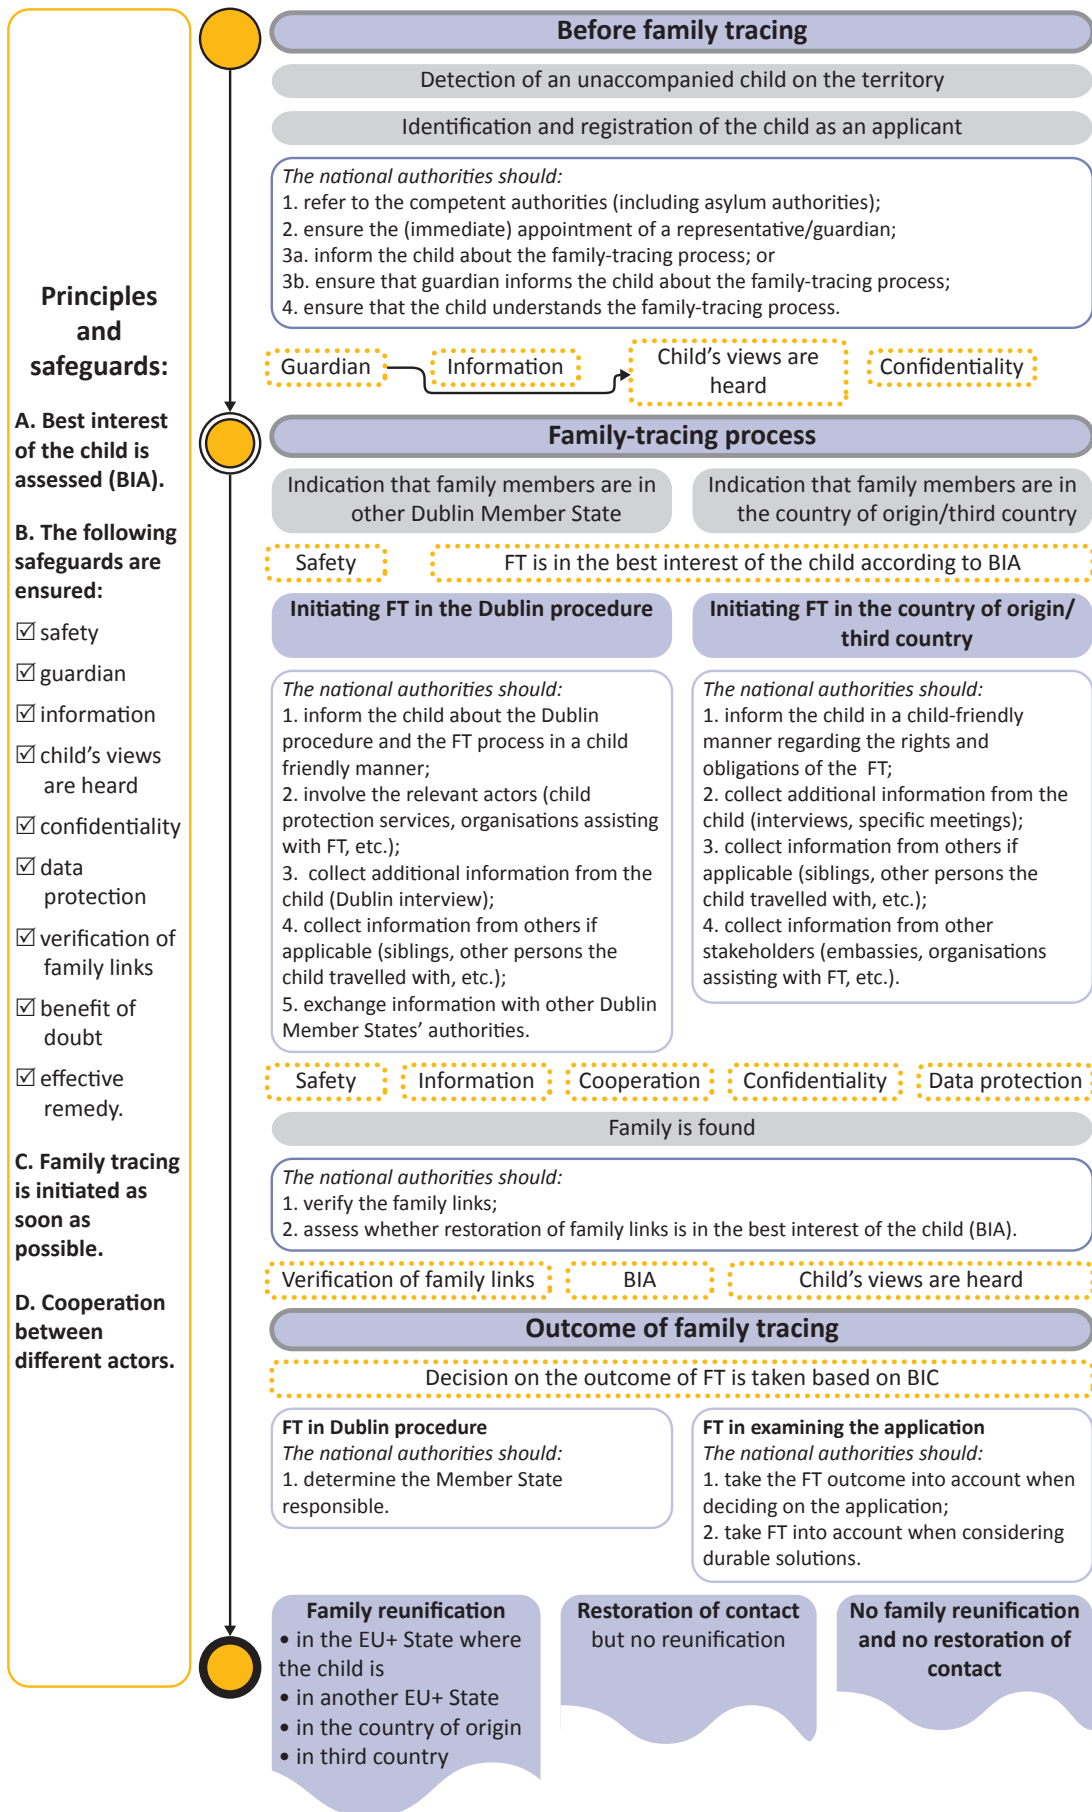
Principles and safeguards:

A. Best interest of the child is assessed (BIA).

B. The following safeguards are ensured:

☑ safety

☑ guardian

☑ information

☑ child's views are heard

☑ confidentiality

☑ data protection

☑ verification of family links

☑ benefit of doubt

☑ effective remedy.

C. Family tracing is initiated as soon as possible.

D. Cooperation between different actors.

Before family tracing

Detection of an unaccompanied child on the territory

Identification and registration of the child as an applicant

The national authorities should:
1. refer to the competent authorities (including asylum authorities);
2. ensure the (immediate) appointment of a representative/guardian;
3a. inform the child about the family-tracing process; or
3b. ensure that guardian informs the child about the family-tracing process;
4. ensure that the child understands the family-tracing process.

Guardian

Information

Child's views are heard

Confidentiality

Family-tracing process

Indication that family members are in other Dublin Member State

Indication that family members are in the country of origin/third country

Safety

FT is in the best interest of the child according to BIA

Initiating FT in the Dublin procedure

Initiating FT in the country of origin/ third country

The national authorities should:
1. inform the child about the Dublin procedure and the FT process in a child friendly manner;
2. involve the relevant actors (child protection services, organisations assisting with FT, etc.);
3. collect additional information from the child (Dublin interview);
4. collect information from others if applicable (siblings, other persons the child travelled with, etc.);
5. exchange information with other Dublin Member States' authorities.

The national authorities should:
1. inform the child in a child-friendly manner regarding the rights and obligations of the FT;
2. collect additional information from the child (interviews, specific meetings);
3. collect information from others if applicable (siblings, other persons the child travelled with, etc.);
4. collect information from other stakeholders (embassies, organisations assisting with FT, etc.).

Safety

Information

Cooperation

Confidentiality

Data protection

Family is found

The national authorities should:
1. verify the family links;
2. assess whether restoration of family links is in the best interest of the child (BIA).

Verification of family links

BIA

Child's views are heard

Outcome of family tracing

Decision on the outcome of FT is taken based on BIC

FT in Dublin procedure
The national authorities should:
1. determine the Member State responsible.

FT in examining the application
The national authorities should:
1. take the FT outcome into account when deciding on the application;
2. take FT into account when considering durable solutions.

Family reunification
• in the EU+ State where the child is
• in another EU+ State
• in the country of origin
• in third country

Restoration of contact but no reunification

No family reunification and no restoration of contact